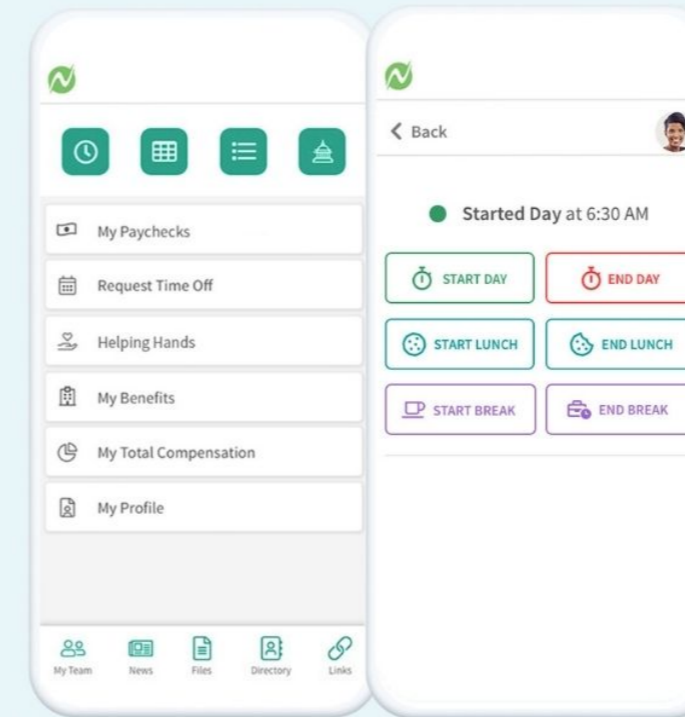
My Paychecks
Request Time Off
Helping Hands
My Benefits
My Total Compensation
My Profile

My Team
News
Files
Directory
Links

Back

Started Day at 6:30 AM

START DAY
END DAY
START LUNCH
END LUNCH
START BREAK
END BREAK